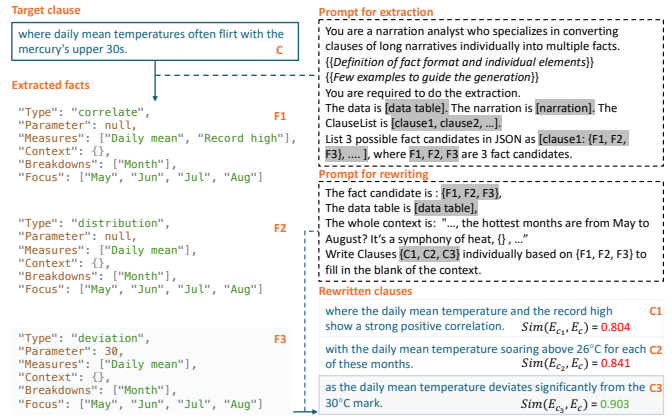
Target clause

where daily mean temperatures often flirt with the mercury's upper 30s. C

Extracted facts

"Type": "correlate",
"Parameter": null,
"Measures": ["Daily mean", "Record high"],
"Context": {},
"Breakdowns": ["Month"],
"Focus": ["May", "Jun", "Jul", "Aug"]

F1

"Type": "distribution",
"Parameter": null,
"Measures": ["Daily mean"],
"Context": {},
"Breakdowns": ["Month"],
"Focus": ["May", "Jun", "Jul", "Aug"]

F2

"Type": "deviation",
"Parameter": 30,
"Measures": ["Daily mean"],
"Context": {},
"Breakdowns": ["Month"],
"Focus": ["May", "Jun", "Jul", "Aug"]

F3

Prompt for extraction

You are a narration analyst who specializes in converting clauses of long narratives individually into multiple facts.
{{Definition of fact format and individual elements}}
{{Few examples to guide the generation}}
You are required to do the extraction.
The data is [data table]. The narration is [narration]. The ClauseList is [clause1, clause2, ...].
List 3 possible fact candidates in JSON as [clause1: {F1, F2, F3}, .... ], where F1, F2, F3 are 3 fact candidates.

Prompt for rewriting

The fact candidate is : {F1, F2, F3},
The data table is [data table],
The whole context is: "..., the hottest months are from May to August? It's a symphony of heat, {} , ..."
Write Clauses {C1, C2, C3} individually based on {F1, F2, F3} to fill in the blank of the context.

Rewritten clauses

where the daily mean temperature and the record high show a strong positive correlation. $Sim(E_{c_1}, E_c) = 0.804$ C1

with the daily mean temperature soaring above 26°C for each of these months. $Sim(E_{c_2}, E_c) = 0.841$ C2

as the daily mean temperature deviates significantly from the 30°C mark. $Sim(E_{c_3}, E_c) = 0.903$ C3